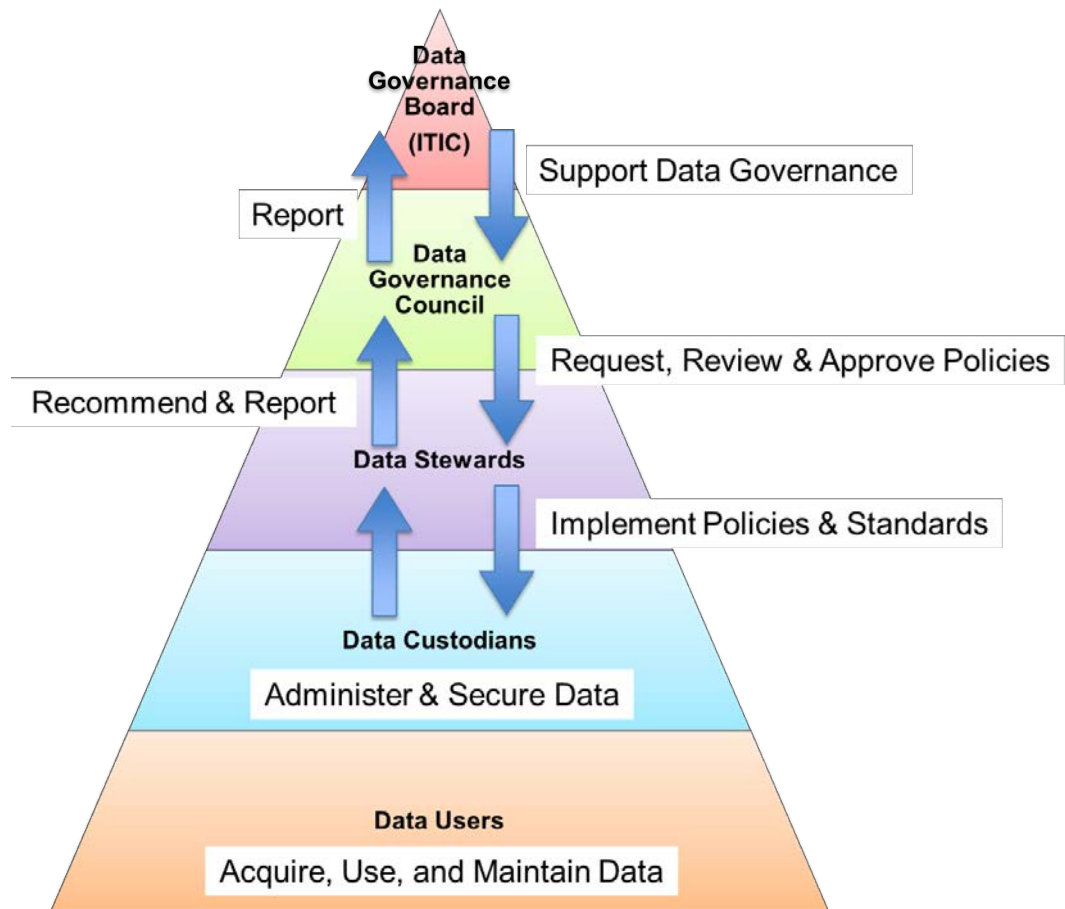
Data Governance Board (ITIC)

Support Data Governance

Report

Data Governance Council

Request, Review & Approve Policies

Recommend & Report

Data Stewards

Implement Policies & Standards

Data Custodians

Administer & Secure Data

Data Users

Acquire, Use, and Maintain Data